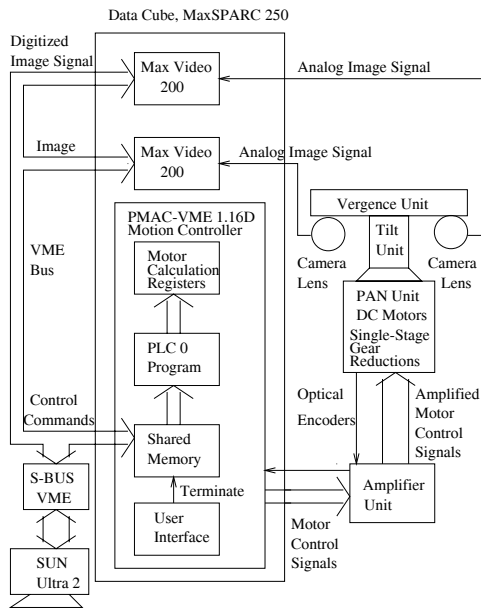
Data Cube, MaxSPARC 250

Digitized Image Signal

Max Video 200

Analog Image Signal

Image

Max Video 200

Analog Image Signal

Vergence Unit

Tilt Unit

Camera Lens

Camera Lens

PMAC-VME 1.16D Motion Controller

Motor Calculation Registers

VME Bus

PAN Unit DC Motors Single-Stage Gear Reductions

PLC 0 Program

Optical Encoders

Amplified Motor Control Signals

Control Commands

Shared Memory

S-BUS VME

Terminate

Amplifier Unit

User Interface

Motor Control Signals

SUN Ultra 2